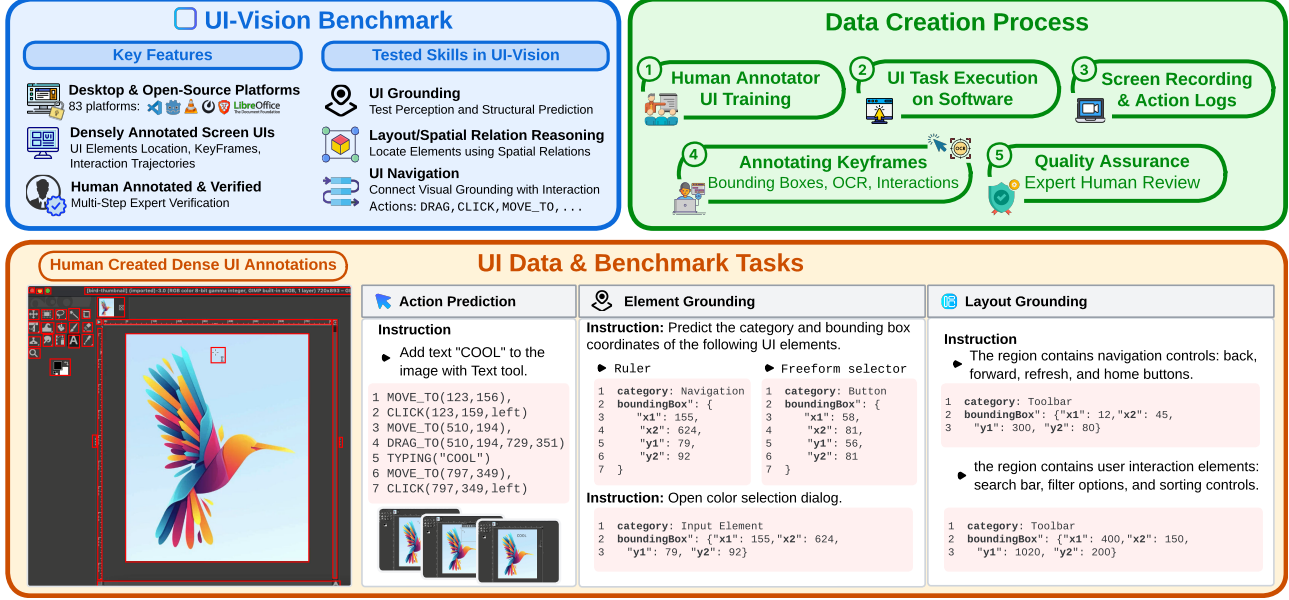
UI-Vision Benchmark

Key Features

Desktop & Open-Source Platforms
83 platforms: LibreOffice The Document Foundation

Densely Annotated Screen UIs
UI Elements Location, KeyFrames, Interaction Trajectories

Human Annotated & Verified
Multi-Step Expert Verification

Tested Skills in UI-Vision

UI Grounding
Test Perception and Structural Prediction

Layout/Spatial Relation Reasoning
Locate Elements using Spatial Relations

UI Navigation
Connect Visual Grounding with Interaction
Actions: DRAG, CLICK, MOVE_TO, ...

Data Creation Process

1 Human Annotator UI Training

2 UI Task Execution on Software

3 Screen Recording & Action Logs

4 Annotating Keyframes
Bounding Boxes, OCR, Interactions

OCR

5 Quality Assurance
Expert Human Review

Human Created Dense UI Annotations

UI Data & Benchmark Tasks

Action Prediction

Instruction
Add text "COOL" to the image with Text tool.

1 MOVE_TO(123,156),
2 CLICK(123,159,left)
3 MOVE_TO(510,194),
4 DRAG_TO(510,194,729,351)
5 TYPING("COOL")
6 MOVE_TO(797,349),
7 CLICK(797,349,left)

Element Grounding

Instruction: Predict the category and bounding box coordinates of the following UI elements.

Ruler
1 category: Navigation
2 boundingBox": {
3 "x1": 155,
4 "x2": 624,
5 "y1": 79,
6 "y2": 92
7 }

Freeform selector
1 category: Button
2 boundingBox": {
3 "x1": 58,
4 "x2": 81,
5 "y1": 56,
6 "y2": 81
7 }

Instruction: Open color selection dialog.

1 category: Input Element
2 boundingBox": {"x1": 155,"x2": 624,
3 "y1": 79, "y2": 92}

Layout Grounding

Instruction
The region contains navigation controls: back, forward, refresh, and home buttons.

1 category: Toolbar
2 boundingBox": {"x1": 12,"x2": 45,
3 "y1": 300, "y2": 80}

the region contains user interaction elements: search bar, filter options, and sorting controls.

1 category: Toolbar
2 boundingBox": {"x1": 400,"x2": 150,
3 "y1": 1020, "y2": 200}